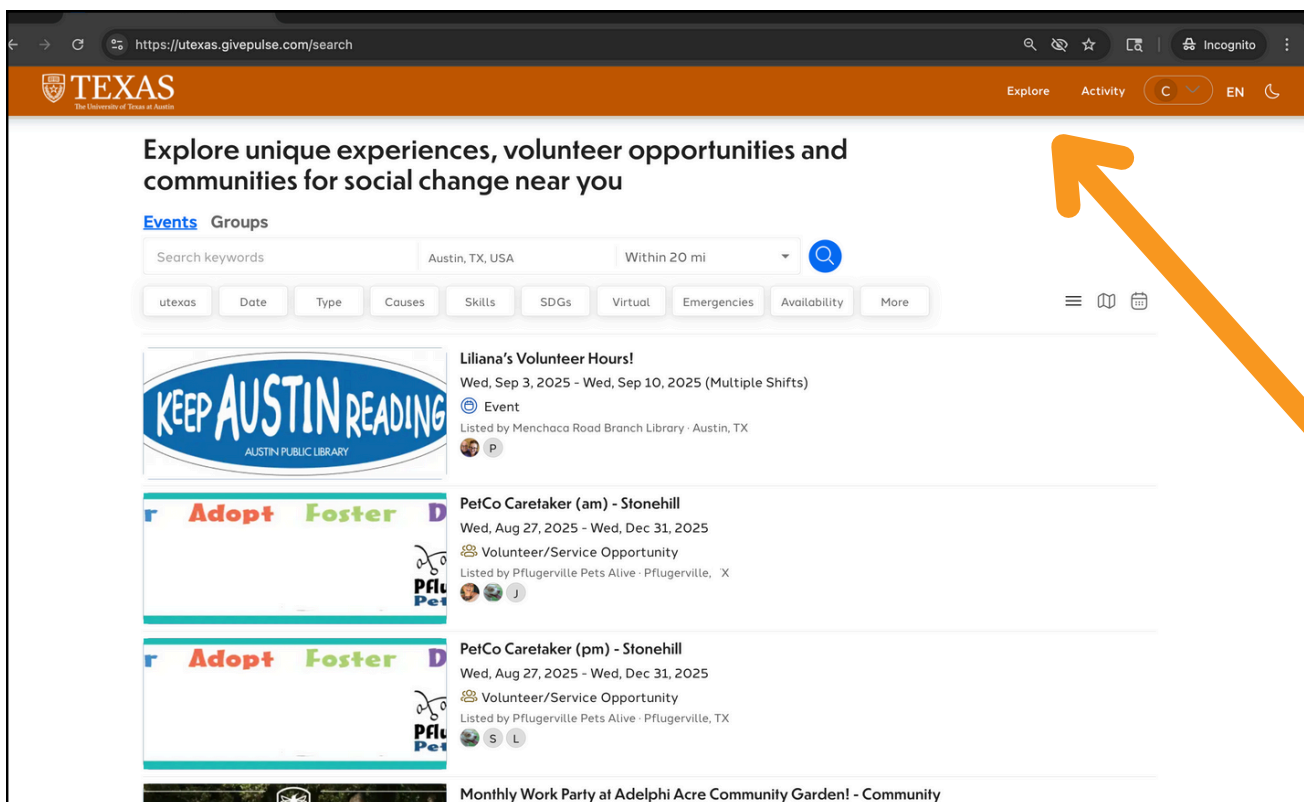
https://utexas.givepulse.com/search

Incognito

TEXAS
The University of Texas at Austin

Explore Activity C EN

Explore unique experiences, volunteer opportunities and communities for social change near you

Events Groups

Search keywords | Austin, TX, USA | Within 20 mi

utexas | Date | Type | Causes | Skills | SDGs | Virtual | Emergencies | Availability | More

KEEP AUSTIN READING
AUSTIN PUBLIC LIBRARY

Liliana's Volunteer Hours!
Wed, Sep 3, 2025 - Wed, Sep 10, 2025 (Multiple Shifts)
Event
Listed by Menchaca Road Branch Library · Austin, TX
P

r Adopt Foster D
Pflu
Pet

PetCo Caretaker (am) - Stonehill
Wed, Aug 27, 2025 - Wed, Dec 31, 2025
Volunteer/Service Opportunity
Listed by Pflugerville Pets Alive · Pflugerville, X
J

r Adopt Foster D
Pflu
Pet

PetCo Caretaker (pm) - Stonehill
Wed, Aug 27, 2025 - Wed, Dec 31, 2025
Volunteer/Service Opportunity
Listed by Pflugerville Pets Alive · Pflugerville, TX
S L

Monthly Work Party at Adelphi Acre Community Garden! - Community